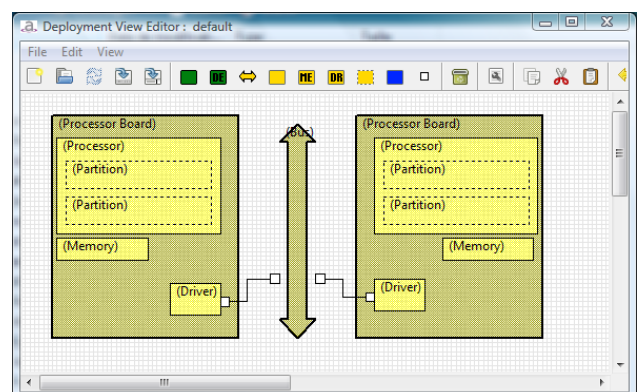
Deployment View Editor : default

File Edit View

DE ME DR

(Processor Board)
(Processor)
(Partition)
(Partition)
(Memory)
(Driver)

(Bus)

(Processor Board)
(Processor)
(Partition)
(Partition)
(Memory)
(Driver)